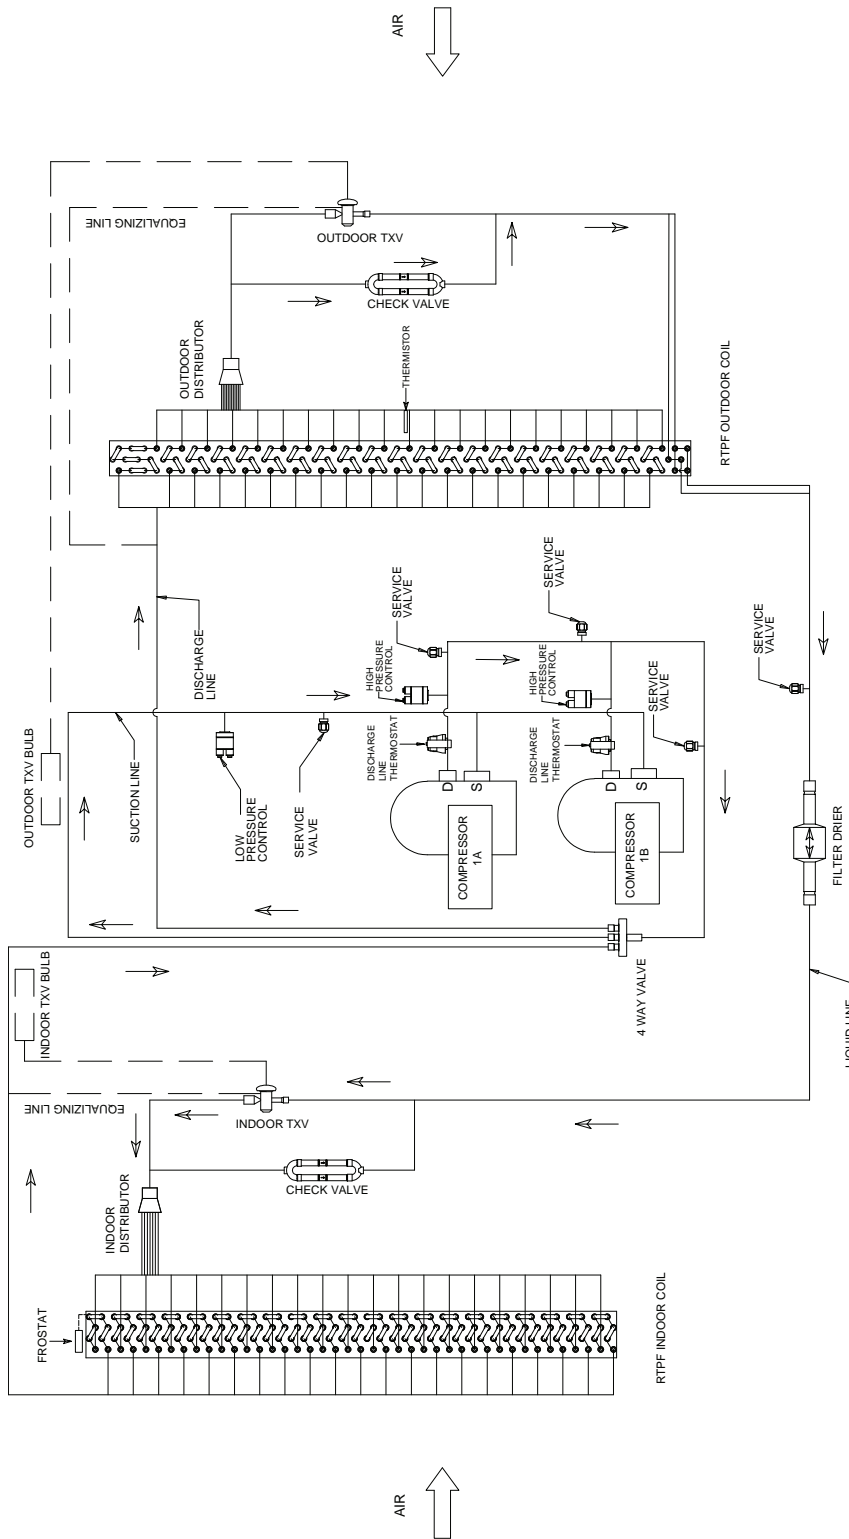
AIR

EQUALIZING LINE

OUTDOOR TXV

CHECK VALVE

OUTDOOR DISTRIBUTOR

THERMISTOR

RTPF OUTDOOR COIL

SERVICE VALVE

SERVICE VALVE

DISCHARGE LINE

HIGH PRESSURE CONTROL

HIGH PRESSURE CONTROL

SERVICE VALVE

SERVICE VALVE

DISCHARGE LINE THERMOSTAT

DISCHARGE LINE THERMOSTAT

D S

D S

OUTDOOR TXV BULB

SUCTION LINE

LOW PRESSURE CONTROL

SERVICE VALVE

COMPRESSOR 1A

COMPRESSOR 1B

FILTER DRIER

4 WAY VALVE

INDOOR TXV BULB

LIQUID LINE

EQUALIZING LINE

INDOOR TXV

CHECK VALVE

INDOOR DISTRIBUTOR

FROSTAT

RTPF INDOOR COIL

AIR